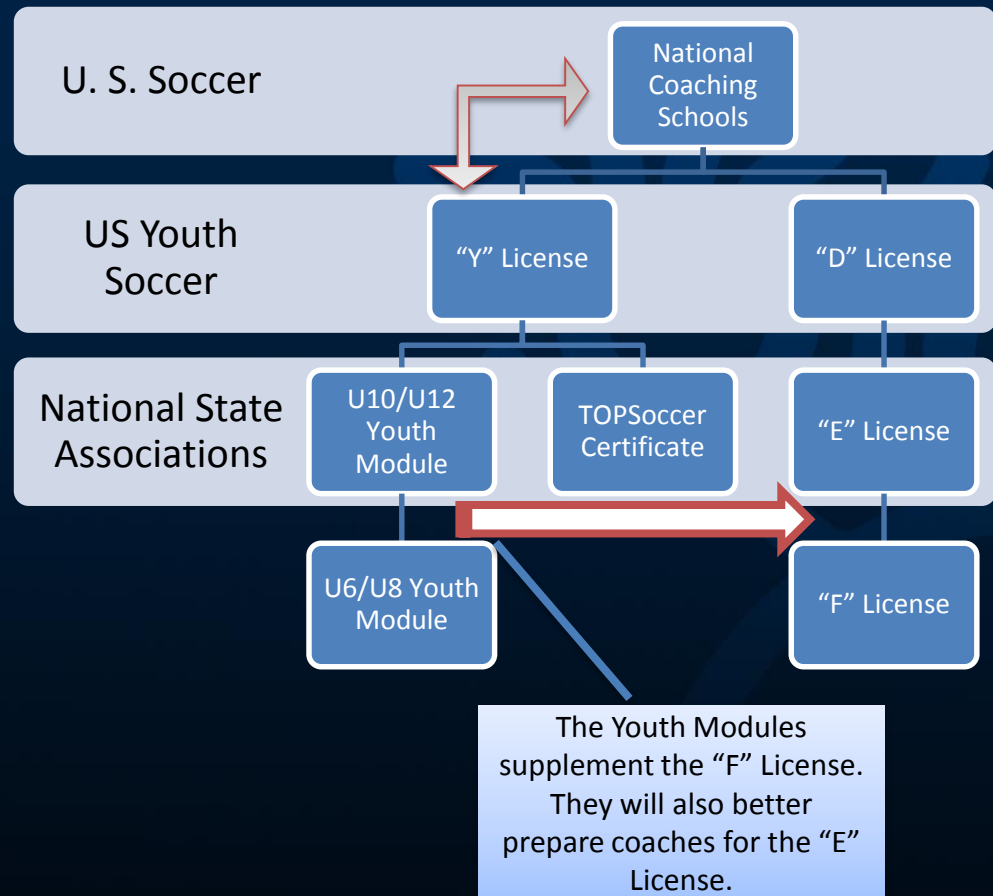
U. S. Soccer

National Coaching Schools

US Youth Soccer

“Y” License

“D” License

National State Associations

U10/U12 Youth Module

TOPSoccer Certificate

“E” License

U6/U8 Youth Module

“F” License

The Youth Modules supplement the “F” License. They will also better prepare coaches for the “E” License.